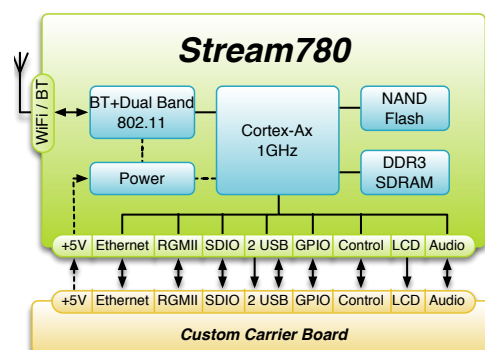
Stream780

WiFi / BT

BT+Dual Band 802.11

Cortex-Ax 1GHz

NAND Flash

DDR3 SDRAM

Power

+5V | Ethernet | RGMII | SDIO | 2 USB | GPIO | Control | LCD | Audio

+5V | Ethernet | RGMII | SDIO | 2 USB | GPIO | Control | LCD | Audio

Custom Carrier Board